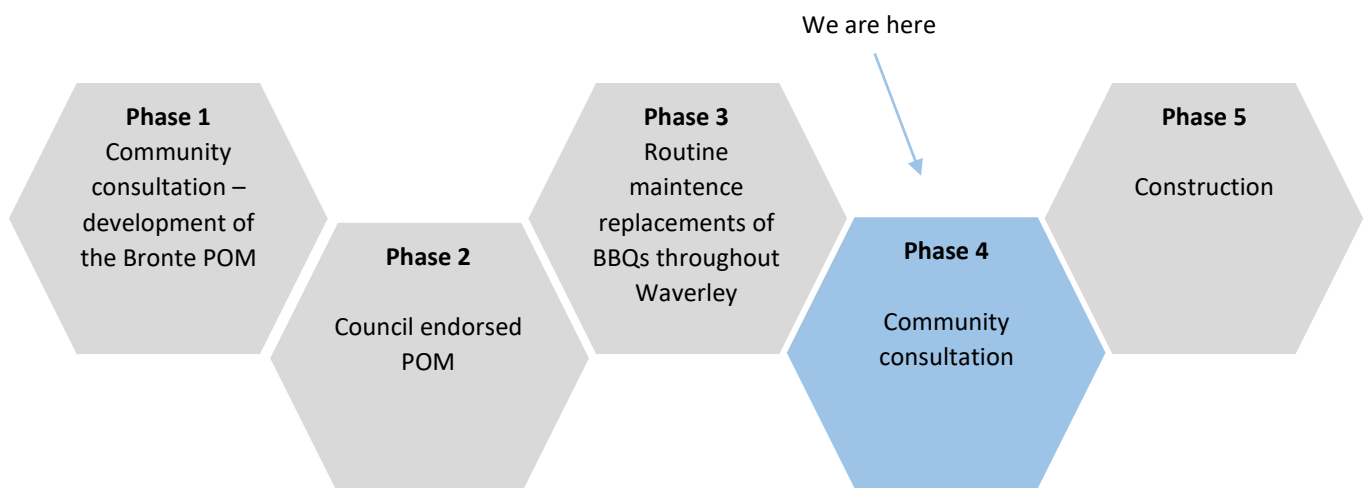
We are here

**Phase 1**
Community consultation – development of the Bronte POM

**Phase 2**
Council endorsed POM

**Phase 3**
Routine maintence replacements of BBQs throughout Waverley

**Phase 4**
Community consultation

**Phase 5**
Construction